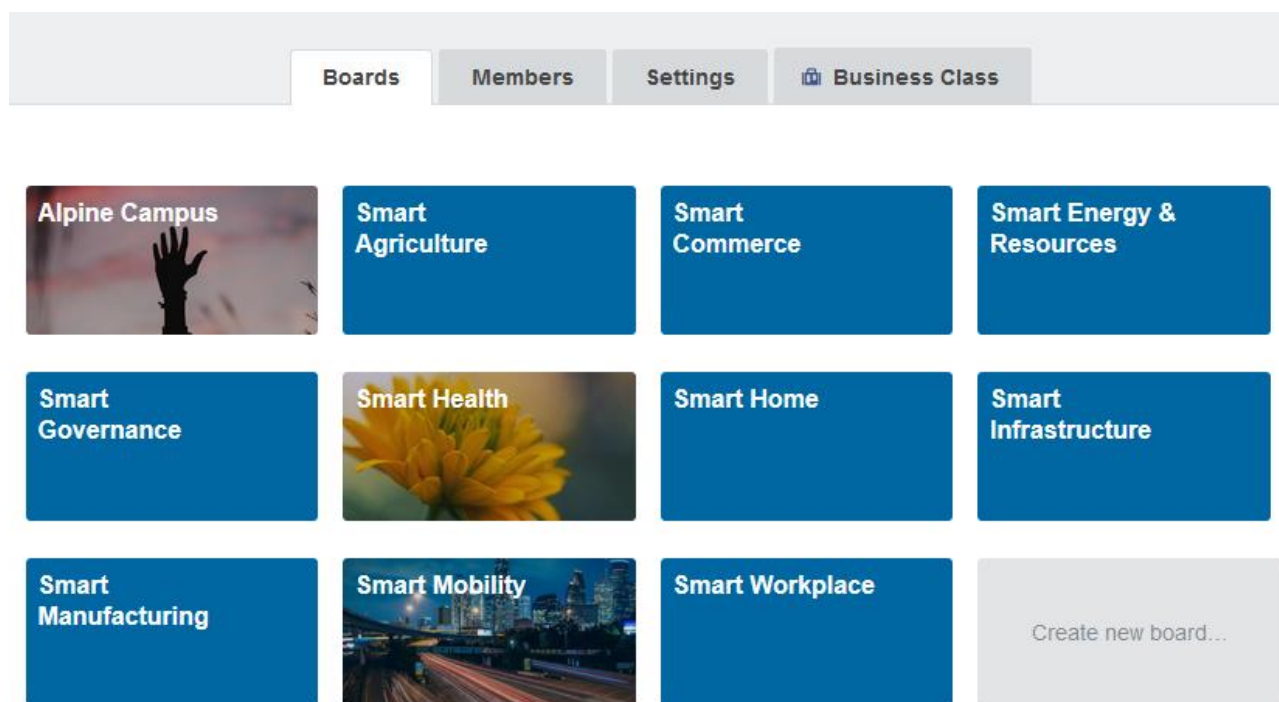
Boards Members Settings Business Class

Alpine Campus

Smart Agriculture

Smart Commerce

Smart Energy & Resources

Smart Governance

Smart Health

Smart Home

Smart Infrastructure

Smart Manufacturing

Smart Mobility

Smart Workplace

Create new board...